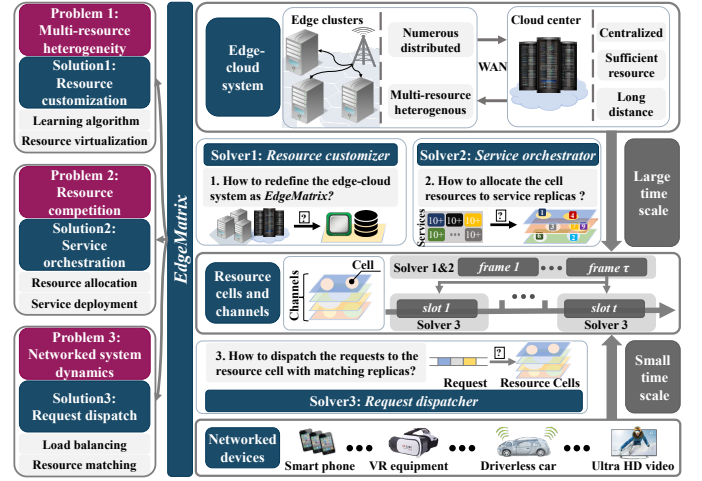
Problem 1: Multi-resource heterogeneity

Solution1: Resource customization

Learning algorithm

Resource virtualization

Problem 2: Resource competition

Solution2: Service orchestration

Resource allocation

Service deployment

Problem 3: Networked system dynamics

Solution3: Request dispatch

Load balancing

Resource matching

EdgeMatrix

Edge-cloud system

Edge clusters

Numerous distributed

Multi-resource heterogenous

WAN

Cloud center

Centralized

Sufficient resource

Long distance

Solver1: Resource customizer

1. How to redefine the edge-cloud system as EdgeMatrix?

?

Solver2: Service orchestrator

2. How to allocate the cell resources to service replicas ?

Services

10+ 10+ 10+ 10+ ••• 10+

Large time scale

Resource cells and channels

Cell

Channels

Solver 1&2

frame 1

frame τ

slot 1

slot t

Solver 3

Solver 3

3. How to dispatch the requests to the resource cell with matching replicas?

?

Request

Resource Cells

Solver3: Request dispatcher

Small time scale

Networked devices

Smart phone

VR equipment

Driverless car

Ultra HD video